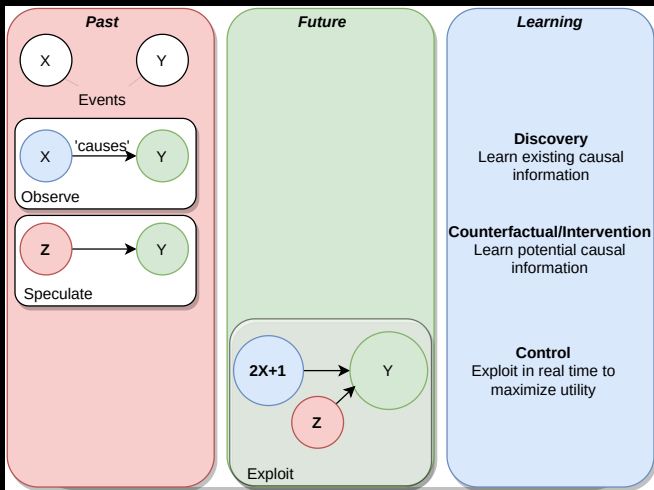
Past

X

Y

Events

X

'causes'

Y

Observe

Z

Y

Speculate

Future

2X+1

Y

Z

Exploit

Learning

**Discovery**
Learn existing causal information

**Counterfactual/Intervention**
Learn potential causal information

**Control**
Exploit in real time to maximize utility